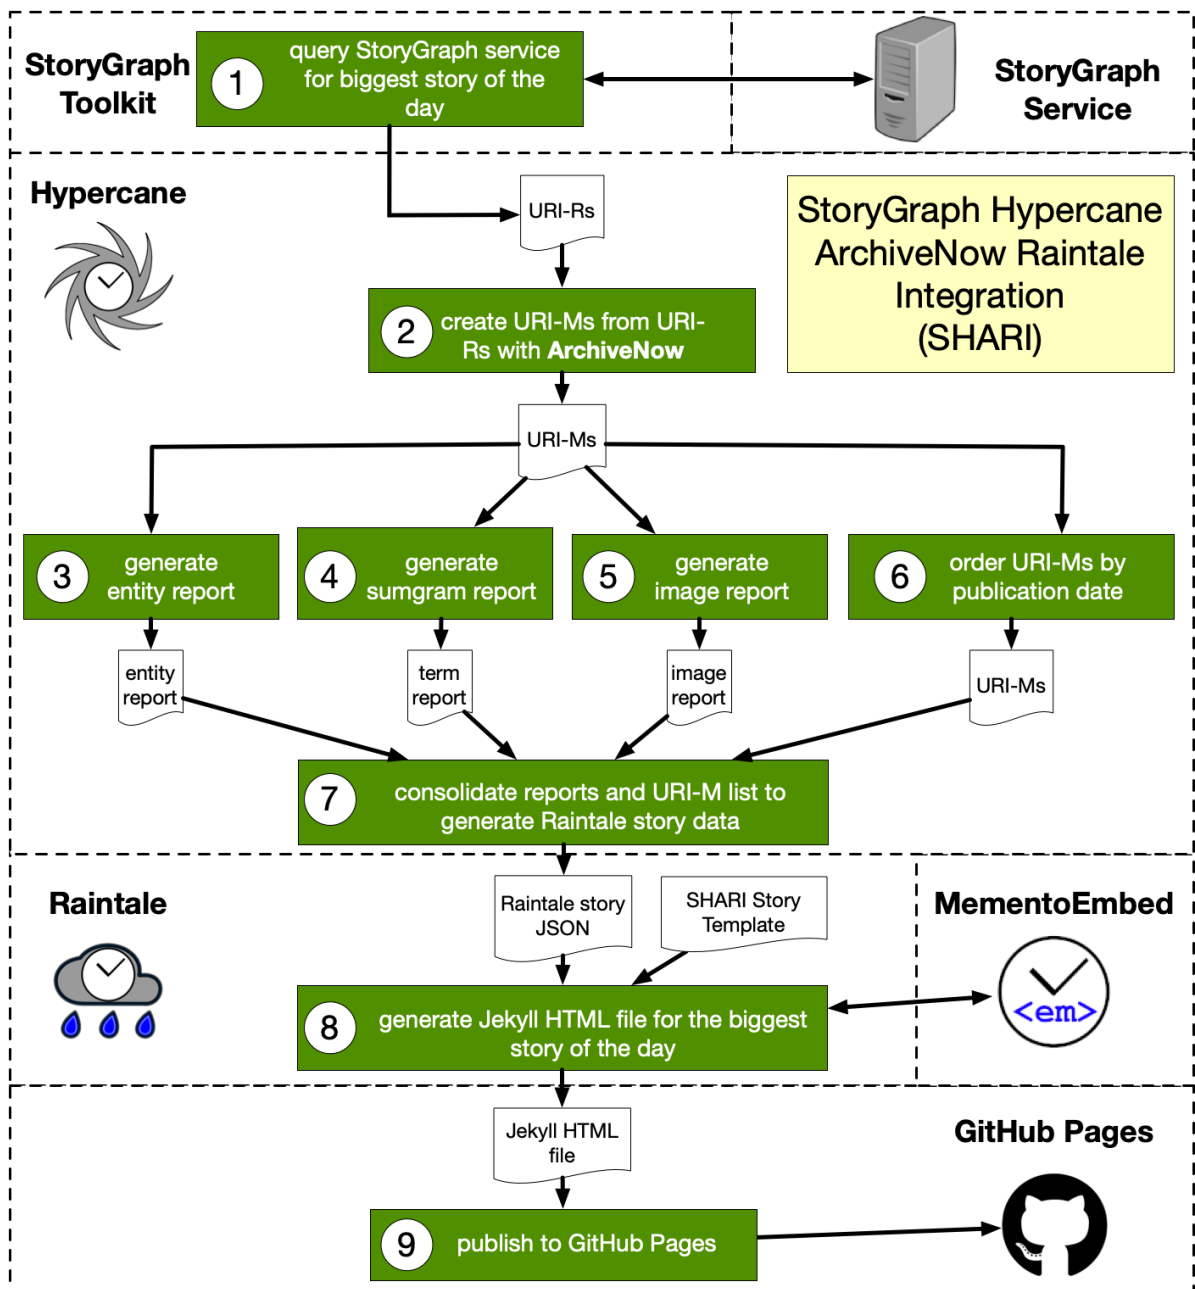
StoryGraph Toolkit

1 query StoryGraph service for biggest story of the day

StoryGraph Service

Hypercane

URI-Rs

StoryGraph Hypercane ArchiveNow Raintale Integration (SHARI)

2 create URI-Ms from URI-Rs with ArchiveNow

URI-Ms

3 generate entity report

4 generate sumgram report

5 generate image report

6 order URI-Ms by publication date

entity report

term report

image report

URI-Ms

7 consolidate reports and URI-M list to generate Raintale story data

Raintale

Raintale story JSON

SHARI Story Template

MementoEmbed

8 generate Jekyll HTML file for the biggest story of the day

<em>

Jekyll HTML file

GitHub Pages

9 publish to GitHub Pages